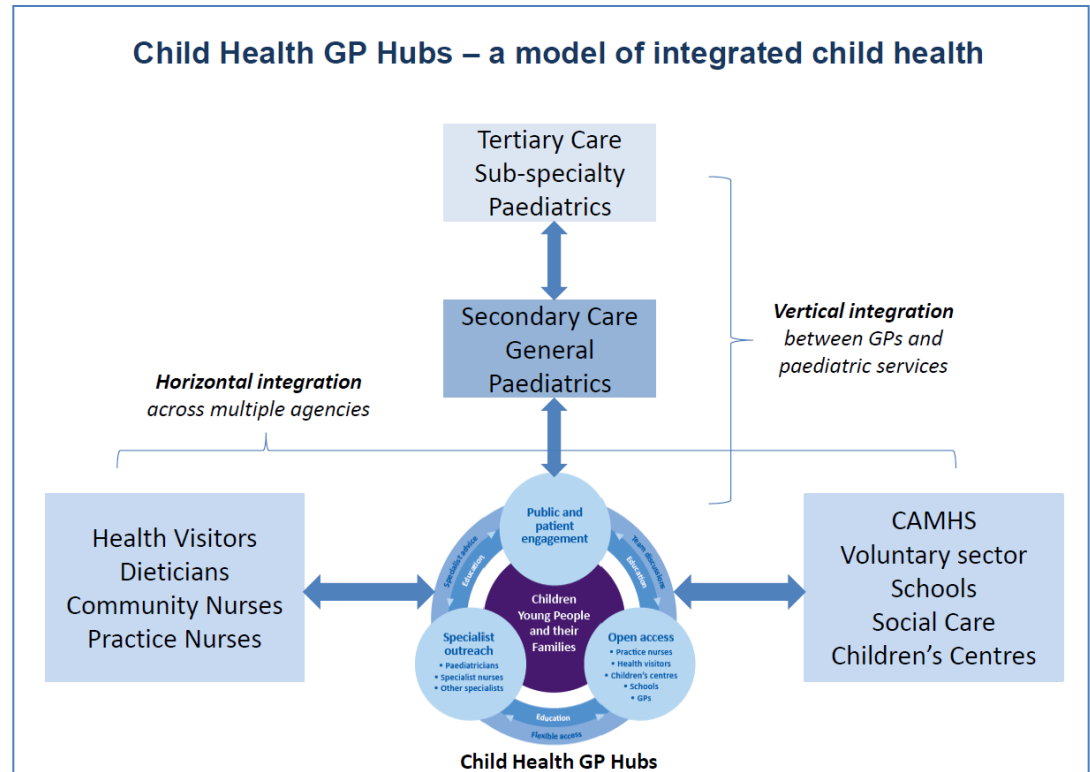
Child Health GP Hubs – a model of integrated child health

Tertiary Care
Sub-specialty
Paediatrics

Secondary Care
General
Paediatrics

Vertical integration
between GPs and paediatric services

Horizontal integration
across multiple agencies

Health Visitors
Dieticians
Community Nurses
Practice Nurses

Public and patient engagement

Specialist advice
Education
Team discussions
Education

Children Young People and their Families

Specialist outreach
• Paediatricians
• Specialist nurses
• Other specialists

Open access
• Practice nurses
• Health visitors
• Children's centres
• Schools
• GPs

Education
Flexible access

CAMHS
Voluntary sector
Schools
Social Care
Children's Centres

Child Health GP Hubs